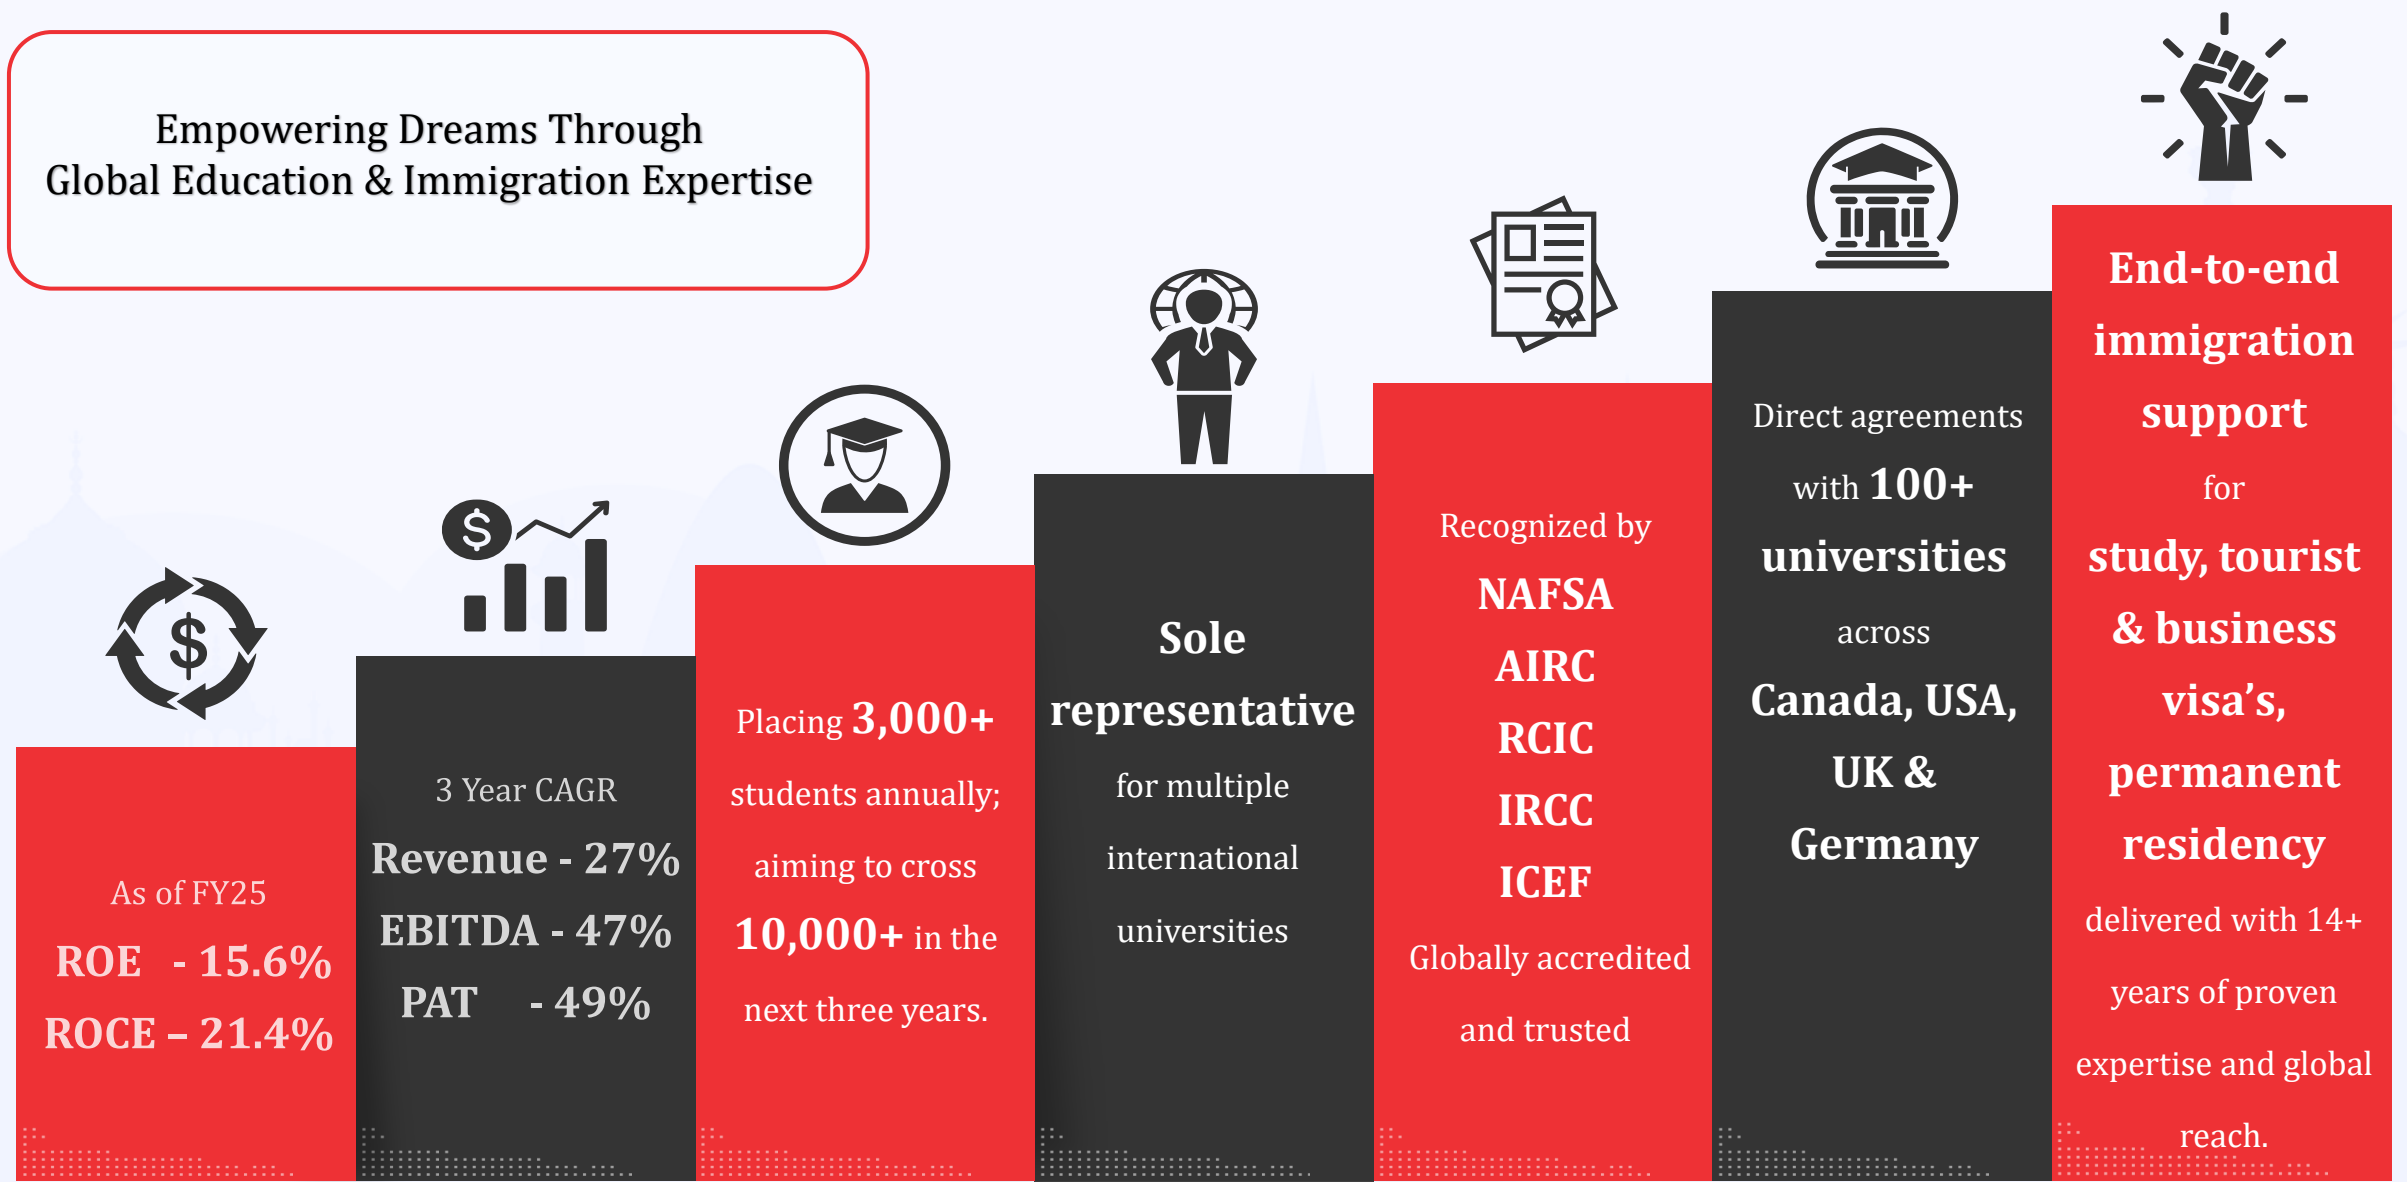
Empowering Dreams Through
Global Education & Immigration Expertise

As of FY25
ROE - 15.6%
ROCE – 21.4%

3 Year CAGR
Revenue - 27%
EBITDA - 47%
PAT - 49%

Placing 3,000+ students annually; aiming to cross 10,000+ in the next three years.

Sole representative for multiple international universities

Recognized by
NAFSA
AIRC
RCIC
IRCC
ICEF
Globally accredited and trusted

Direct agreements with 100+ universities across Canada, USA, UK & Germany

End-to-end immigration support for study, tourist & business visa's, permanent residency delivered with 14+ years of proven expertise and global reach.